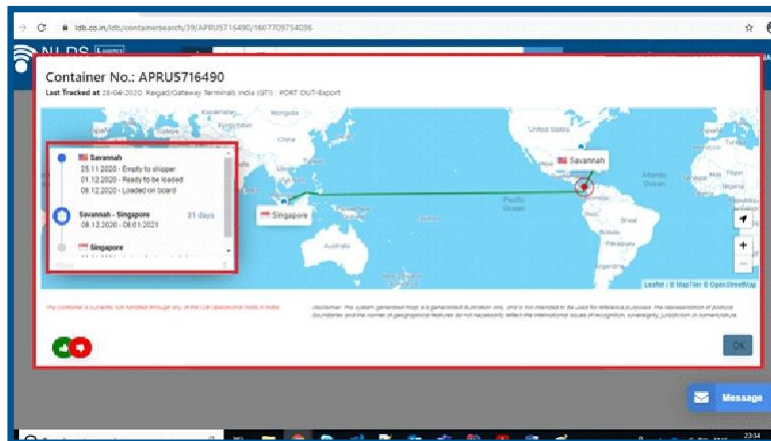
ldb.co.in/ldb/containersearch/39/APRU5716490/1607709754036

NLDS

Container No.: APRU5716490

Last Tracked at 28-04-2020 Raigad/Gateway Terminals India (GTI) PORT OUT-Export

Savannah
25.11.2020 - Empty to shipper
01.12.2020 - Ready to be loaded
08.12.2020 - Loaded on board

Savannah - Singapore 31 days
08.12.2020 - 08.01.2021

Singapore

United States
Savannah
Mongolia
China
Singapore
Pacific Ocean
Atlantic Ocean
Brazil
Peru
Nigeria

Leaflet | © MapTiler © OpenStreetMap

The container is currently not handled through any of the LDB operational ports in India.

Disclaimer: This system generated map is a generalised illustration only, and is not intended to be used for reference purposes. The representation of political boundaries and the names of geographical features do not necessarily reflect the international issues of recognition, sovereignty, jurisdiction or nomenclature.

OK

Message

23:34